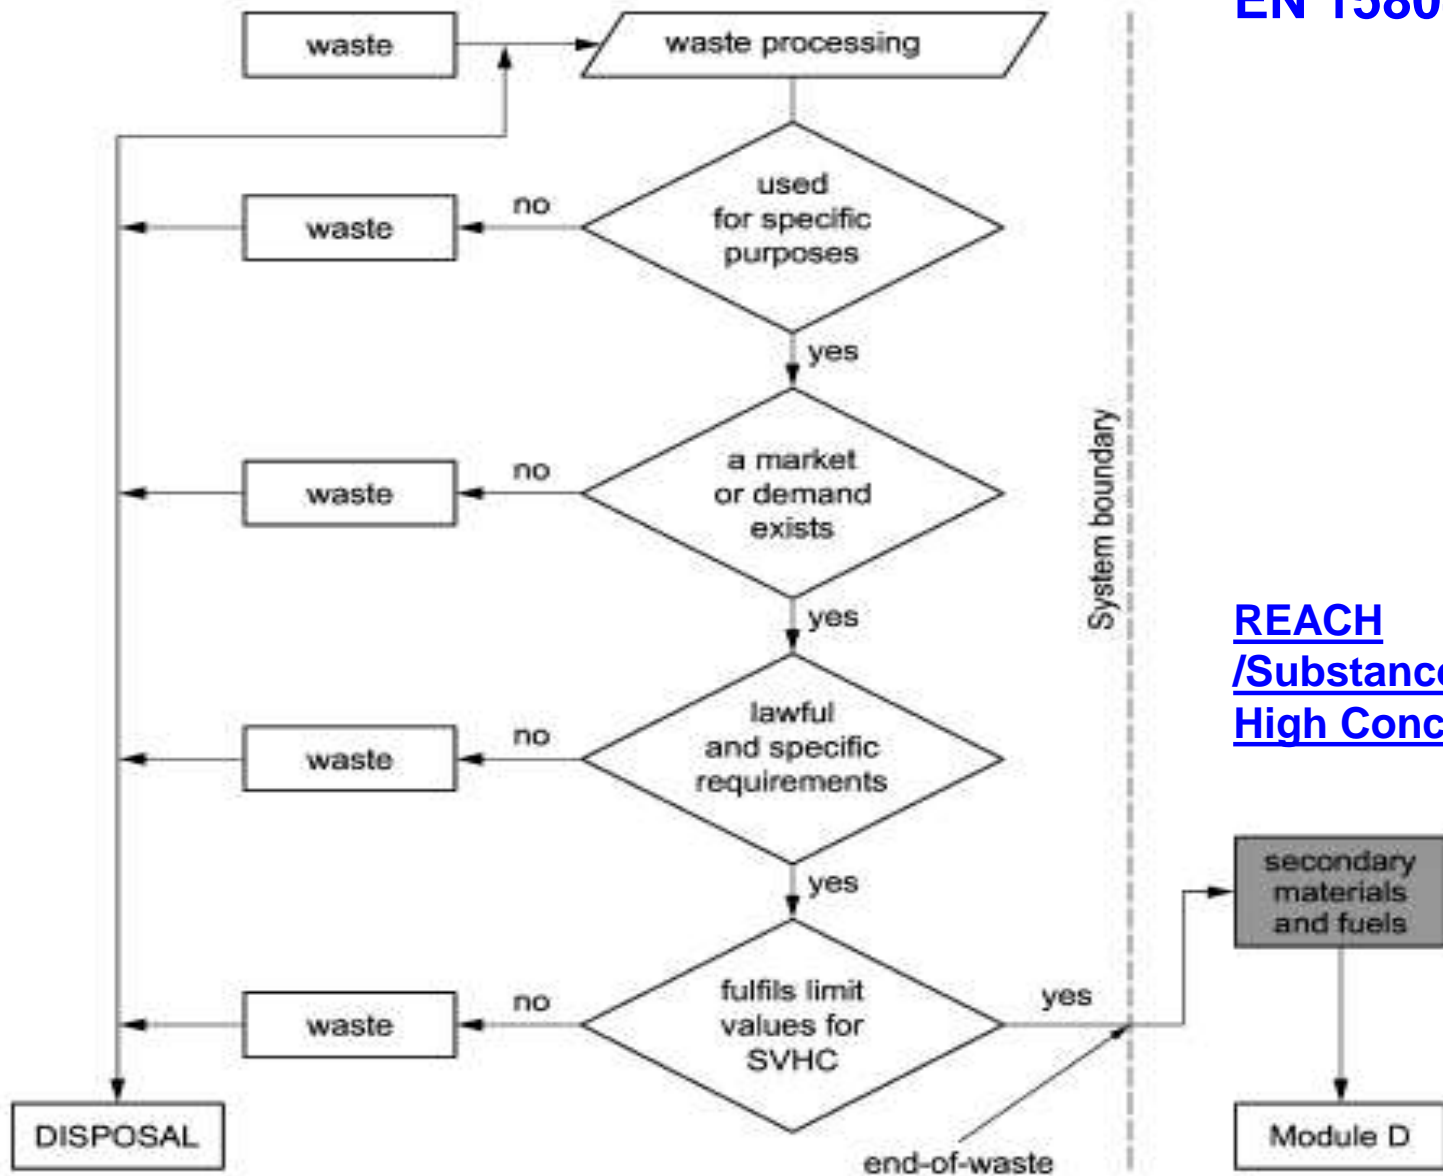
EN 1580

waste

waste processing

used for specific purposes

no

waste

yes

a market or demand exists

no

waste

yes

lawful and specific requirements

no

waste

yes

fulfils limit values for SVHC

no

waste

yes

DISPOSAL

end-of-waste

System boundary

REACH
/Substanc
High Conc

secondary materials and fuels

Module D